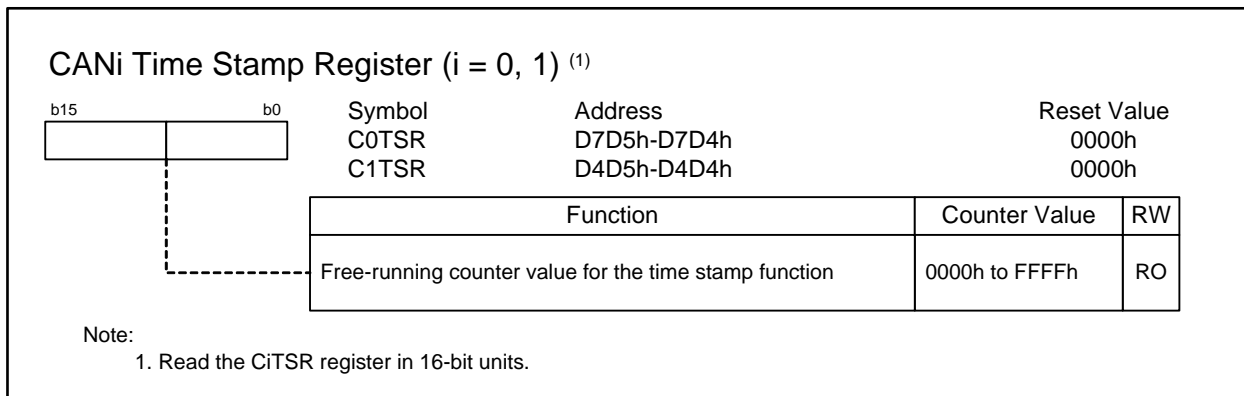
CANi Time Stamp Register (i = 0, 1) $^{(1)}$

b15 b0

| Symbol | Address | Reset Value |
|---|---|---|
| C0TSR | D7D5h-D7D4h | 0000h |
| C1TSR | D4D5h-D4D4h | 0000h |

| Function | Counter Value | RW |
|---|---|---|
| Free-running counter value for the time stamp function | 0000h to FFFFh | RO |

Note:
1. Read the CiTSR register in 16-bit units.